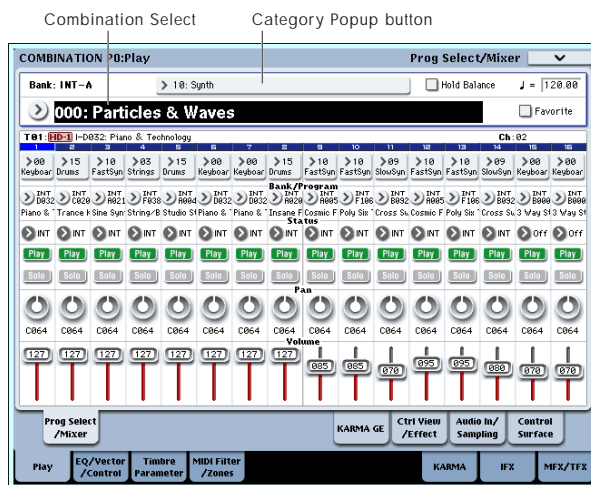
Combination Select

Category Popup button

COMBINATION P0:Play

Prog Select/Mixer

Bank: INT-A

10: Synth

Hold Balance

♩ = 120.00

000: Particles & Waves

Favorite

T01: HD-1 I-D032: Piano & Technology

Ch:02

| 1 | 2 | 3 | 4 | 5 | 6 | 7 | 8 | 9 | 10 | 11 | 12 | 13 | 14 | 15 | 16 |
|---|---|---|---|---|---|---|---|---|---|---|---|---|---|---|---|
| 00 Keyboar | 15 Drums | 10 FastSyn | 03 Strings | 15 Drums | 00 Keyboar | 00 Keyboar | 15 Drums | 10 FastSyn | 10 FastSyn | 09 SlowSyn | 10 FastSyn | 10 FastSyn | 09 SlowSyn | 00 Keyboar | 00 Keyboar |

Bank/Program

| INT D032 | INT C020 | INT A021 | INT F038 | INT A004 | INT D032 | INT D032 | INT A020 | INT A005 | INT F106 | INT B092 | INT A005 | INT F106 | INT B092 | INT B000 | INT B000 |
|---|---|---|---|---|---|---|---|---|---|---|---|---|---|---|---|
| Piano & | Trance K | Sine Syn | String/B | Studio St | Piano & | Piano & | Insane F | Cosmic F | Poly Six | Cross Su | Cosmic F | Poly Six | Cross Su | 3 Way St | 3 Way St |

Status

| INT | INT | INT | INT | INT | INT | INT | INT | INT | INT | INT | INT | INT | INT | Off | Off |
|---|---|---|---|---|---|---|---|---|---|---|---|---|---|---|---|
| Play | Play | Play | Play | Play | Play | Play | Play | Play | Play | Play | Play | Play | Play | Play | Play |
| Solo | Solo | Solo | Solo | Solo | Solo | Solo | Solo | Solo | Solo | Solo | Solo | Solo | Solo | Solo | Solo |

Pan

| C064 | C064 | C064 | C064 | C064 | C064 | C064 | C064 | C064 | C064 | C064 | C064 | C064 | C064 | C064 | C064 |
|---|---|---|---|---|---|---|---|---|---|---|---|---|---|---|---|

Volume

| 127 | 127 | 127 | 127 | 127 | 127 | 127 | 127 | 085 | 085 | 070 | 095 | 095 | 080 | 070 | 070 |
|---|---|---|---|---|---|---|---|---|---|---|---|---|---|---|---|

Prog Select /Mixer

KARMA GE

Ctrl View /Effect

Audio In/ Sampling

Control Surface

Play

EQ/Vector /Control

Timbre Parameter

MIDI Filter /Zones

KARMA

IFX

MFX/TFX